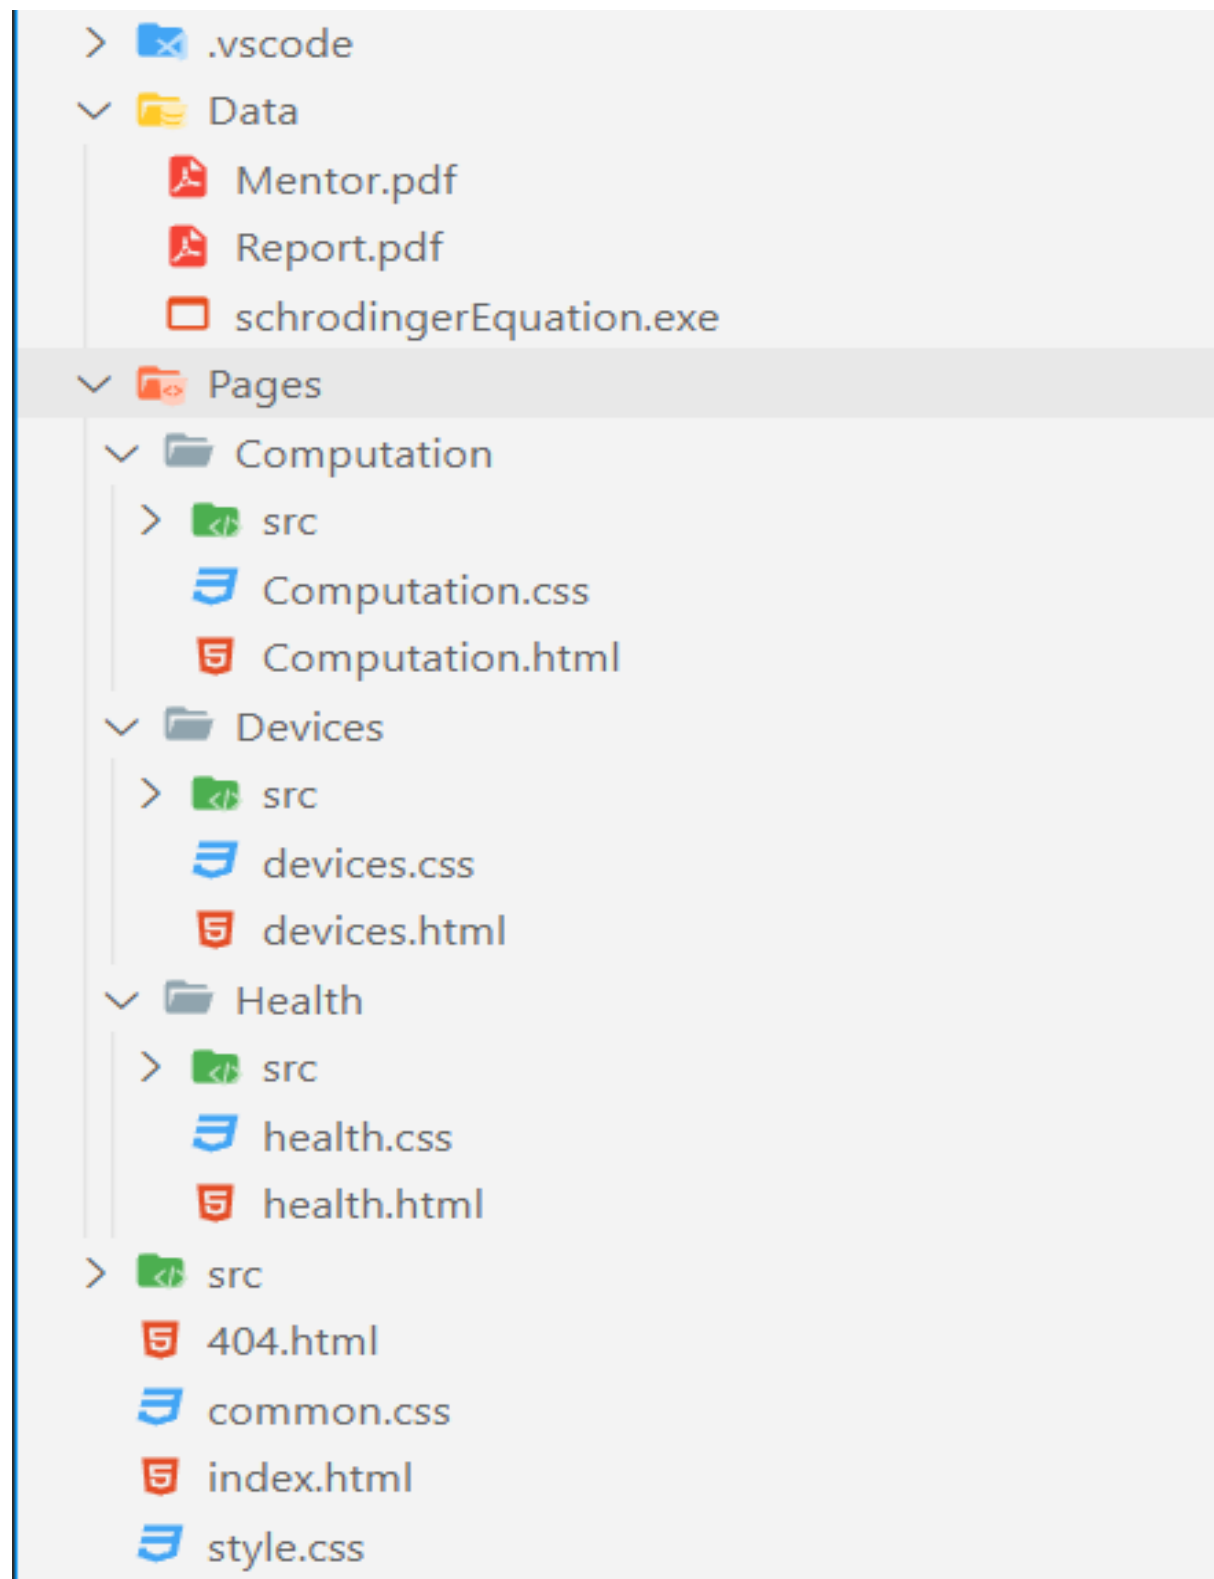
.vscode
Data
Mentor.pdf
Report.pdf
schrodingerEquation.exe
Pages
Computation
src
Computation.css
Computation.html
Devices
src
devices.css
devices.html
Health
src
health.css
health.html
src
404.html
common.css
index.html
style.css